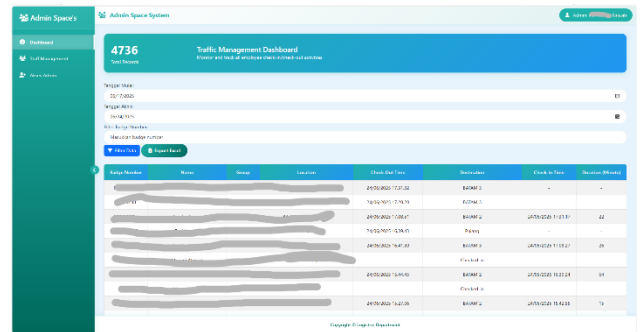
Admin Space's

Dashboard

Staff Management

Alnum Admin

Admin Space System

Admin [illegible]

4736

Total Records

Traffic Management Dashboard

Monitor and track all employee check-in/check-out activities

Tanggal Mulai:

03/17/2025

Tanggal Akhir:

03/24/2025

Filter Badge Number:

Masukkan badge number

Filter Data

Export Excel

| Badge Number | Name | Group | Location | Check Out Time | Destination | Check In Time | Duration (Minute) |
|---|---|---|---|---|---|---|---|
| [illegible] | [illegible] | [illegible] | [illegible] | 24/03/2025 17:27:32 | BAHAM 3 | - | - |
| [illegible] | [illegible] | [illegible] | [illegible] | 24/03/2025 17:19:09 | BAHAM 3 | | |
| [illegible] | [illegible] | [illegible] | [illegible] | 24/03/2025 17:08:41 | BAHAM 3 | 24/03/2025 11:51:17 | 42 |
| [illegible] | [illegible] | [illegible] | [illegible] | 24/03/2025 16:56:43 | Poteng | - | - |
| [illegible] | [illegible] | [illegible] | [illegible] | 24/03/2025 16:41:43 | BAHAM 3 | 24/03/2025 11:05:27 | 26 |
| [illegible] | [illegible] | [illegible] | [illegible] | | Checked In | | |
| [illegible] | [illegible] | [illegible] | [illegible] | 24/03/2025 15:49:43 | BAHAM 3 | 24/03/2025 11:23:24 | 34 |
| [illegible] | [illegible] | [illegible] | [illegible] | | Checked In | | |
| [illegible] | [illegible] | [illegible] | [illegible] | 24/03/2025 15:27:06 | BAHAM 3 | 24/03/2025 11:42:58 | 15 |

Copyright © Logistics Department